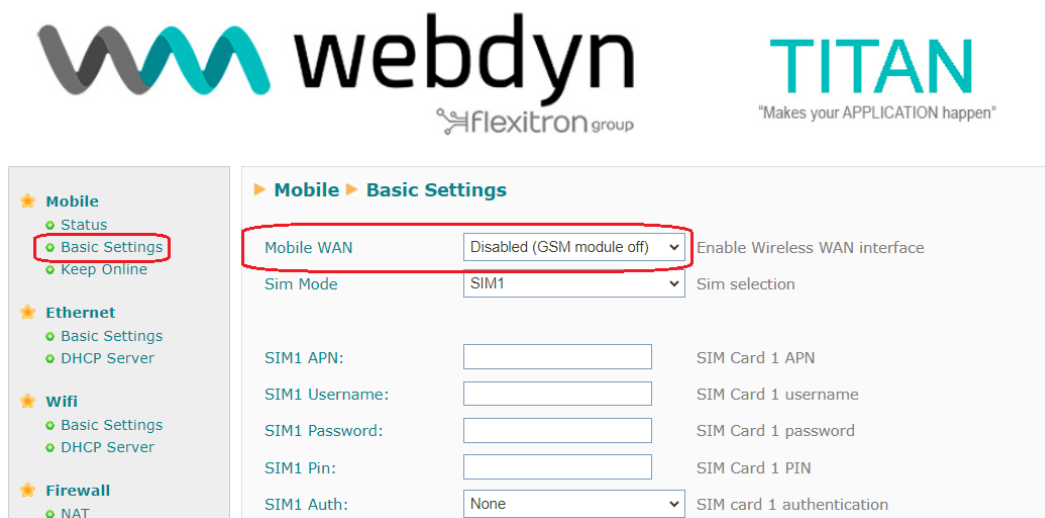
webdyn
flexitron group

TITAN
"Makes your APPLICATION happen"

Mobile
Status
Basic Settings
Keep Online

Ethernet
Basic Settings
DHCP Server

Wifi
Basic Settings
DHCP Server

Firewall
NAT

Mobile ▸ Basic Settings

| | | |
|---|---|---|
| Mobile WAN | Disabled (GSM module off) | Enable Wireless WAN interface |
| Sim Mode | SIM1 | Sim selection |
| SIM1 APN: | | SIM Card 1 APN |
| SIM1 Username: | | SIM Card 1 username |
| SIM1 Password: | | SIM Card 1 password |
| SIM1 Pin: | | SIM Card 1 PIN |
| SIM1 Auth: | None | SIM card 1 authentication |